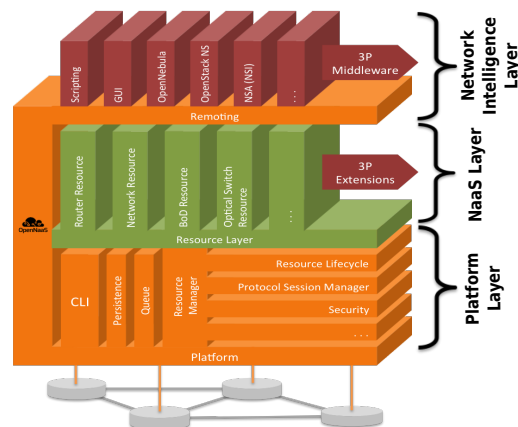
Scripting
GUI
OpenNebula
OpenStack NS
NSA (NSI)
...
3P Middleware
Network Intelligence Layer
Remoting
Router Resource
Network Resource
BoD Resource
Optical Switch Resource
...
3P Extensions
NaaS Layer
OpenNaaS
Resource Layer
CLI
Persistence
Queue
Resource Manager
Resource Lifecycle
Protocol Session Manager
Security
...
Platform Layer
Platform